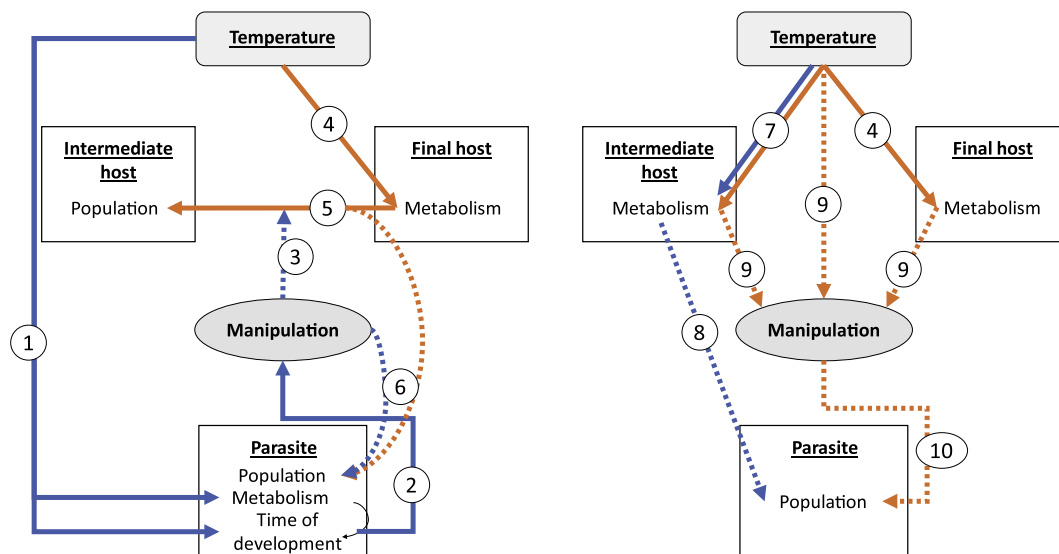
Temperature

4

Intermediate host

Final host

Population

5

Metabolism

3

Manipulation

1

6

Parasite

Population

Metabolism

Time of development

2

Temperature

7

9

4

Intermediate host

Final host

Metabolism

Metabolism

9

9

8

Manipulation

Parasite

10

Population